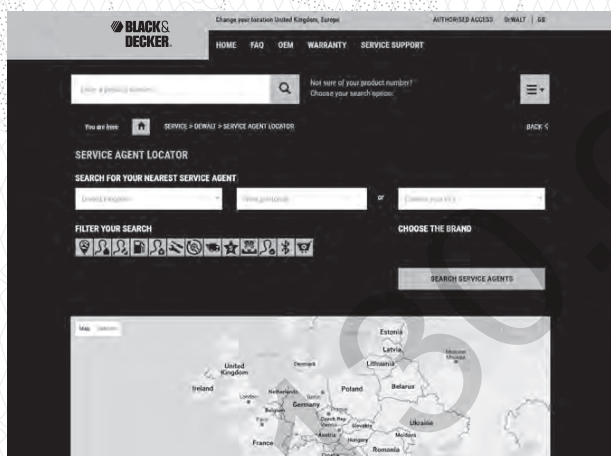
BLACK& DECKER

Change your location United Kingdom, Europe

AUTHORISED ACCESS DEWALT | GB

HOME FAQ OEM WARRANTY SERVICE SUPPORT

Enter a product number

Not sure of your product number? Choose your search option:

You are here SERVICE > DEWALT > SERVICE AGENT LOCATOR BACK

SERVICE AGENT LOCATOR

SEARCH FOR YOUR NEAREST SERVICE AGENT

United Kingdom

Enter postcode

or

Choose your city

FILTER YOUR SEARCH

CHOOSE THE BRAND

SEARCH SERVICE AGENTS

Map Satellite

Estonia

Latvia

Lithuania

Moscow

United Kingdom

Denmark

Ireland

Netherlands

Poland

Belarus

Germany

Ukraine

France

Austria

Hungary

Slovakia

Moldova

Romania

Czech Rep.

Belgium

London